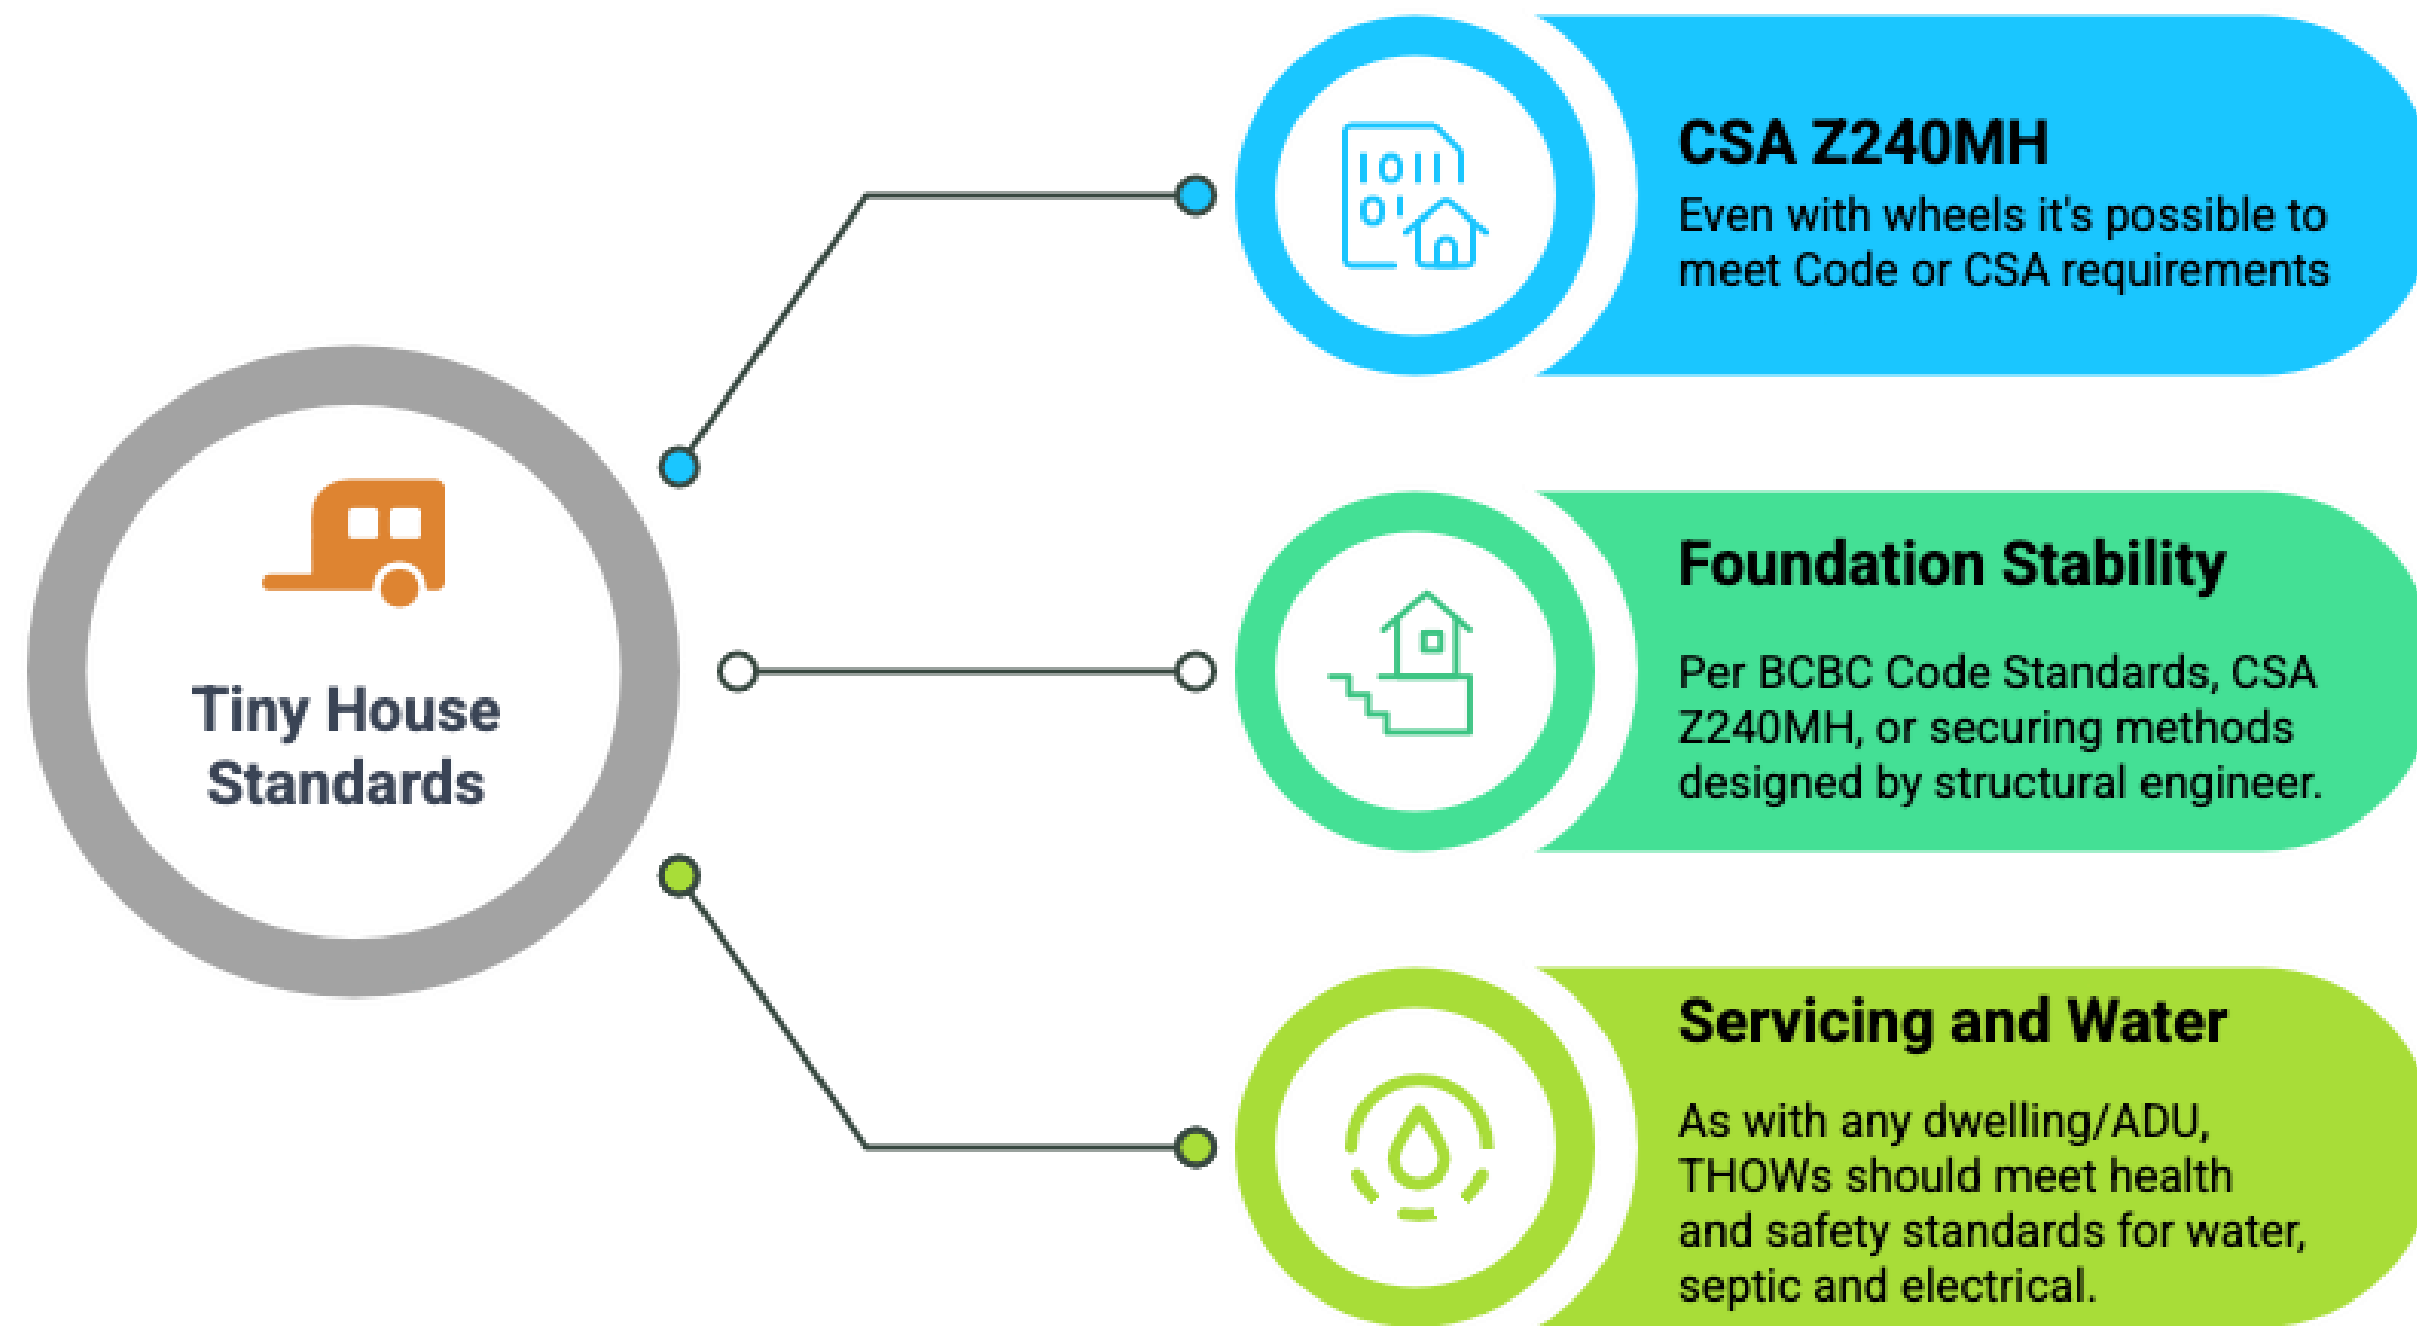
Tiny House Standards

CSA Z240MH

Even with wheels it's possible to meet Code or CSA requirements

Foundation Stability

Per BCBC Code Standards, CSA Z240MH, or securing methods designed by structural engineer.

Servicing and Water

As with any dwelling/ADU, THOWs should meet health and safety standards for water, septic and electrical.